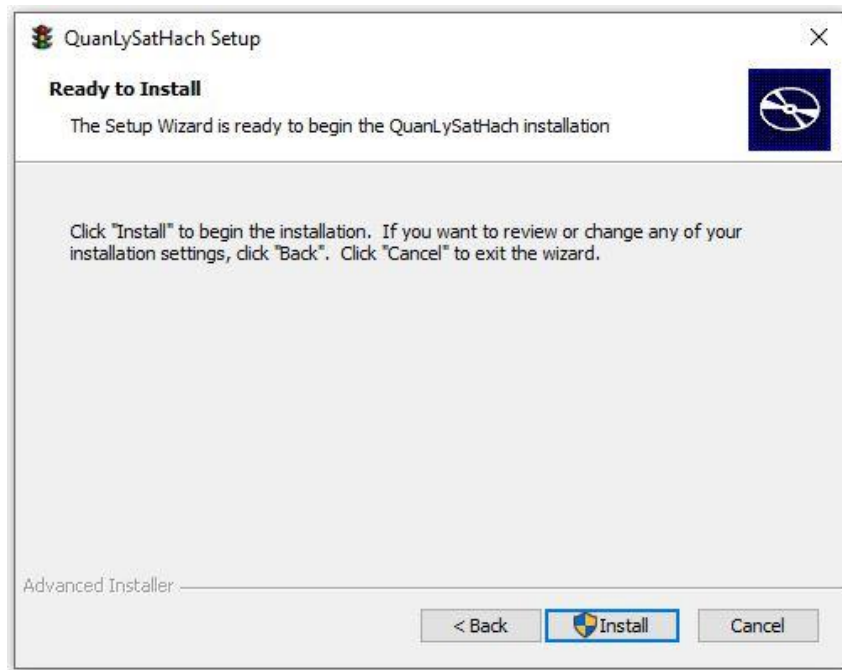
QuanLySatHach Setup

×

Ready to Install

The Setup Wizard is ready to begin the QuanLySatHach installation

Click "Install" to begin the installation. If you want to review or change any of your installation settings, click "Back". Click "Cancel" to exit the wizard.

Advanced Installer

< Back

Install

Cancel